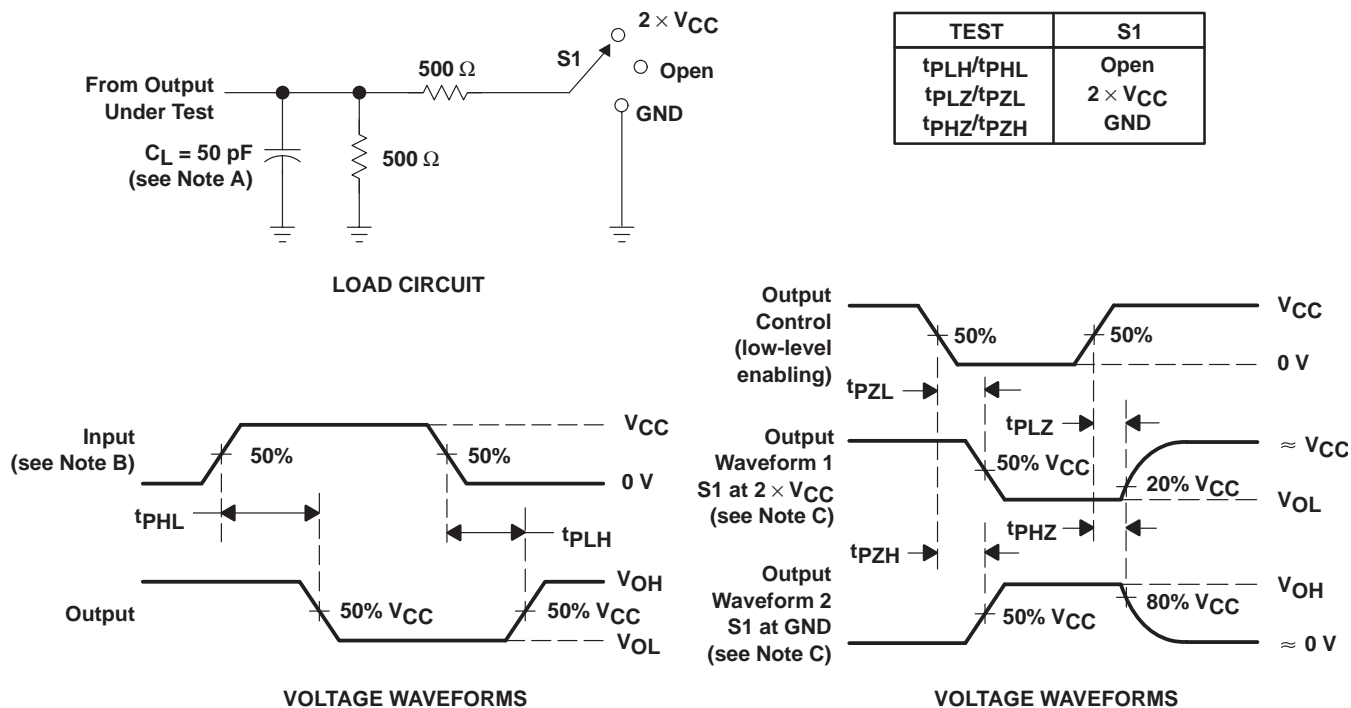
From Output Under Test

$C_L$ = 50 pF (see Note A)

500 Ω

500 Ω

S1

$2 \times V_{CC}$

Open

GND

LOAD CIRCUIT

| TEST | S1 |
|---|---|
| $t_{PLH}/t_{PHL}$ | Open |
| $t_{PLZ}/t_{PZL}$ | $2 \times V_{CC}$ |
| $t_{PHZ}/t_{PZH}$ | GND |

Input (see Note B)

50%

50%

$V_{CC}$

0 V

$t_{PHL}$

$t_{PLH}$

Output

50% $V_{CC}$

50% $V_{CC}$

$V_{OH}$

$V_{OL}$

VOLTAGE WAVEFORMS

Output Control (low-level enabling)

50%

50%

$V_{CC}$

0 V

$t_{PZL}$

$t_{PLZ}$

Output Waveform 1 S1 at $2 \times V_{CC}$ (see Note C)

50% $V_{CC}$

20% $V_{CC}$

$\approx V_{CC}$

$V_{OL}$

$t_{PZH}$

$t_{PHZ}$

Output Waveform 2 S1 at GND (see Note C)

50% $V_{CC}$

80% $V_{CC}$

$V_{OH}$

$\approx$ 0 V

VOLTAGE WAVEFORMS